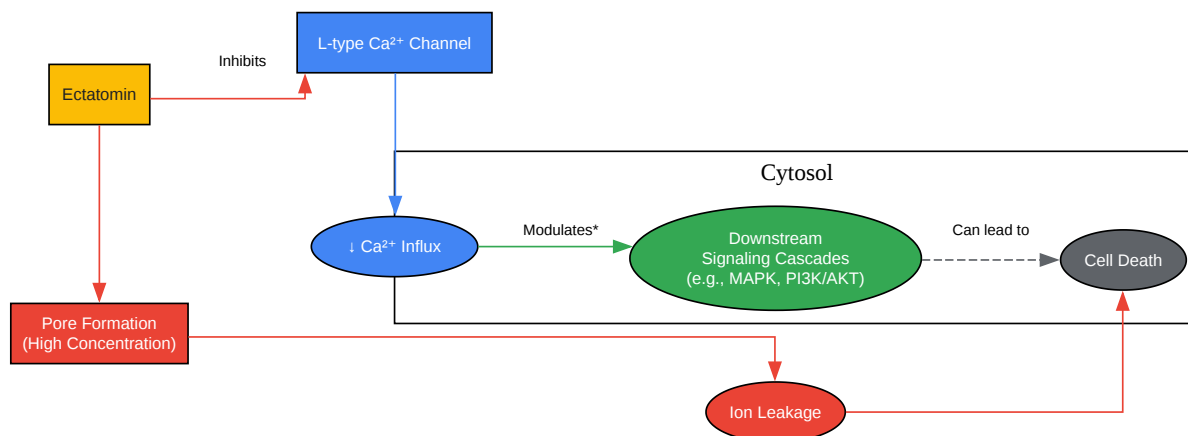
L-type Ca²⁺ Channel

Inhibits

Ectatomin

Cytosol

Modulates*

Can lead to

↓ Ca²⁺ Influx

Downstream Signaling Cascades (e.g., MAPK, PI3K/AKT)

Cell Death

Pore Formation (High Concentration)

Ion Leakage